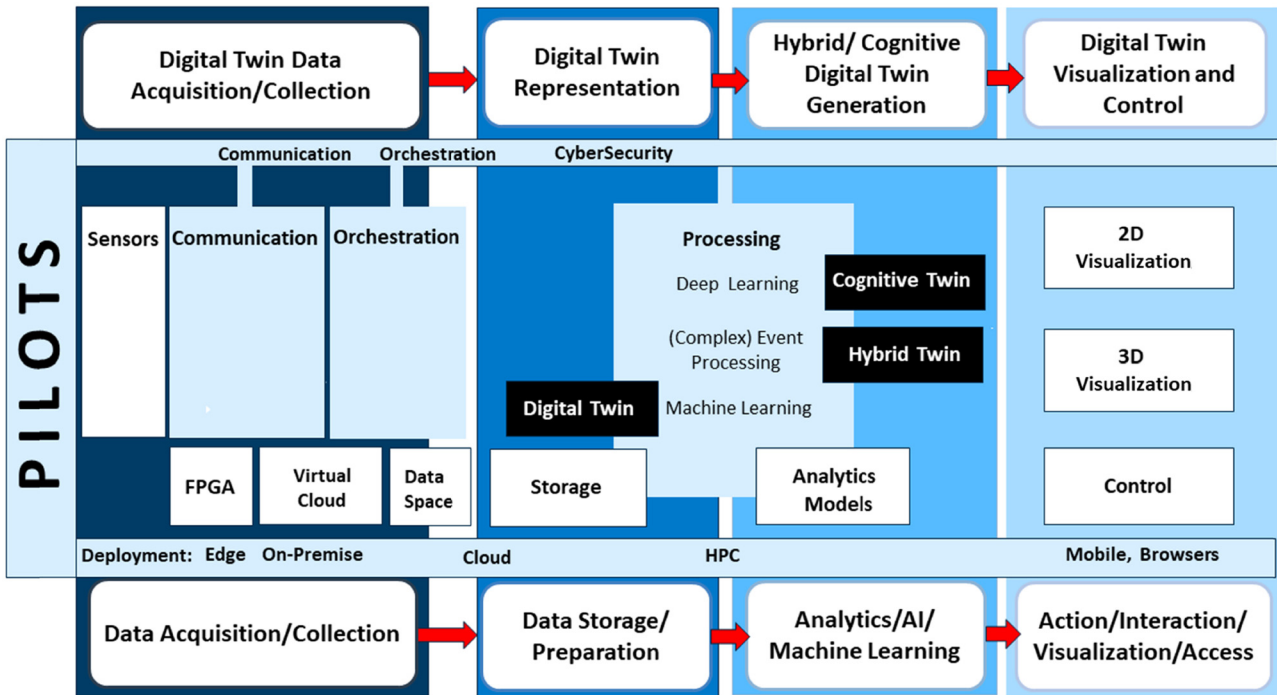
Digital Twin Data Acquisition/Collection

Digital Twin Representation

Hybrid/ Cognitive Digital Twin Generation

Digital Twin Visualization and Control

PILOTS

Communication Orchestration CyberSecurity

Sensors

Communication

Orchestration

Processing

Deep Learning

Cognitive Twin

(Complex) Event Processing

Hybrid Twin

Digital Twin

Machine Learning

2D Visualization

3D Visualization

Control

FPGA

Virtual Cloud

Data Space

Storage

Analytics Models

Deployment: Edge On-Premise Cloud HPC Mobile, Browsers

Data Acquisition/Collection

Data Storage/ Preparation

Analytics/AI/ Machine Learning

Action/Interaction/ Visualization/Access